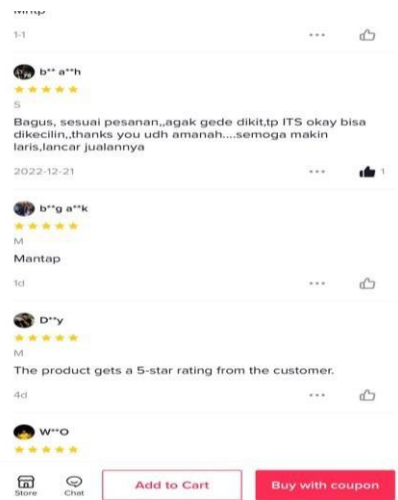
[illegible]

1-1

b** a**h

S

Bagus, sesuai pesanan,,agak gede dikit,tp ITS okay bisa dikecilin,,thanks you udh amanah....semoga makin laris,lancar jualannya

2022-12-21

1

b**g a**k

M

Mantap

1d

D**y

M

The product gets a 5-star rating from the customer.

4d

W**O

Store

Chat

Add to Cart

Buy with coupon